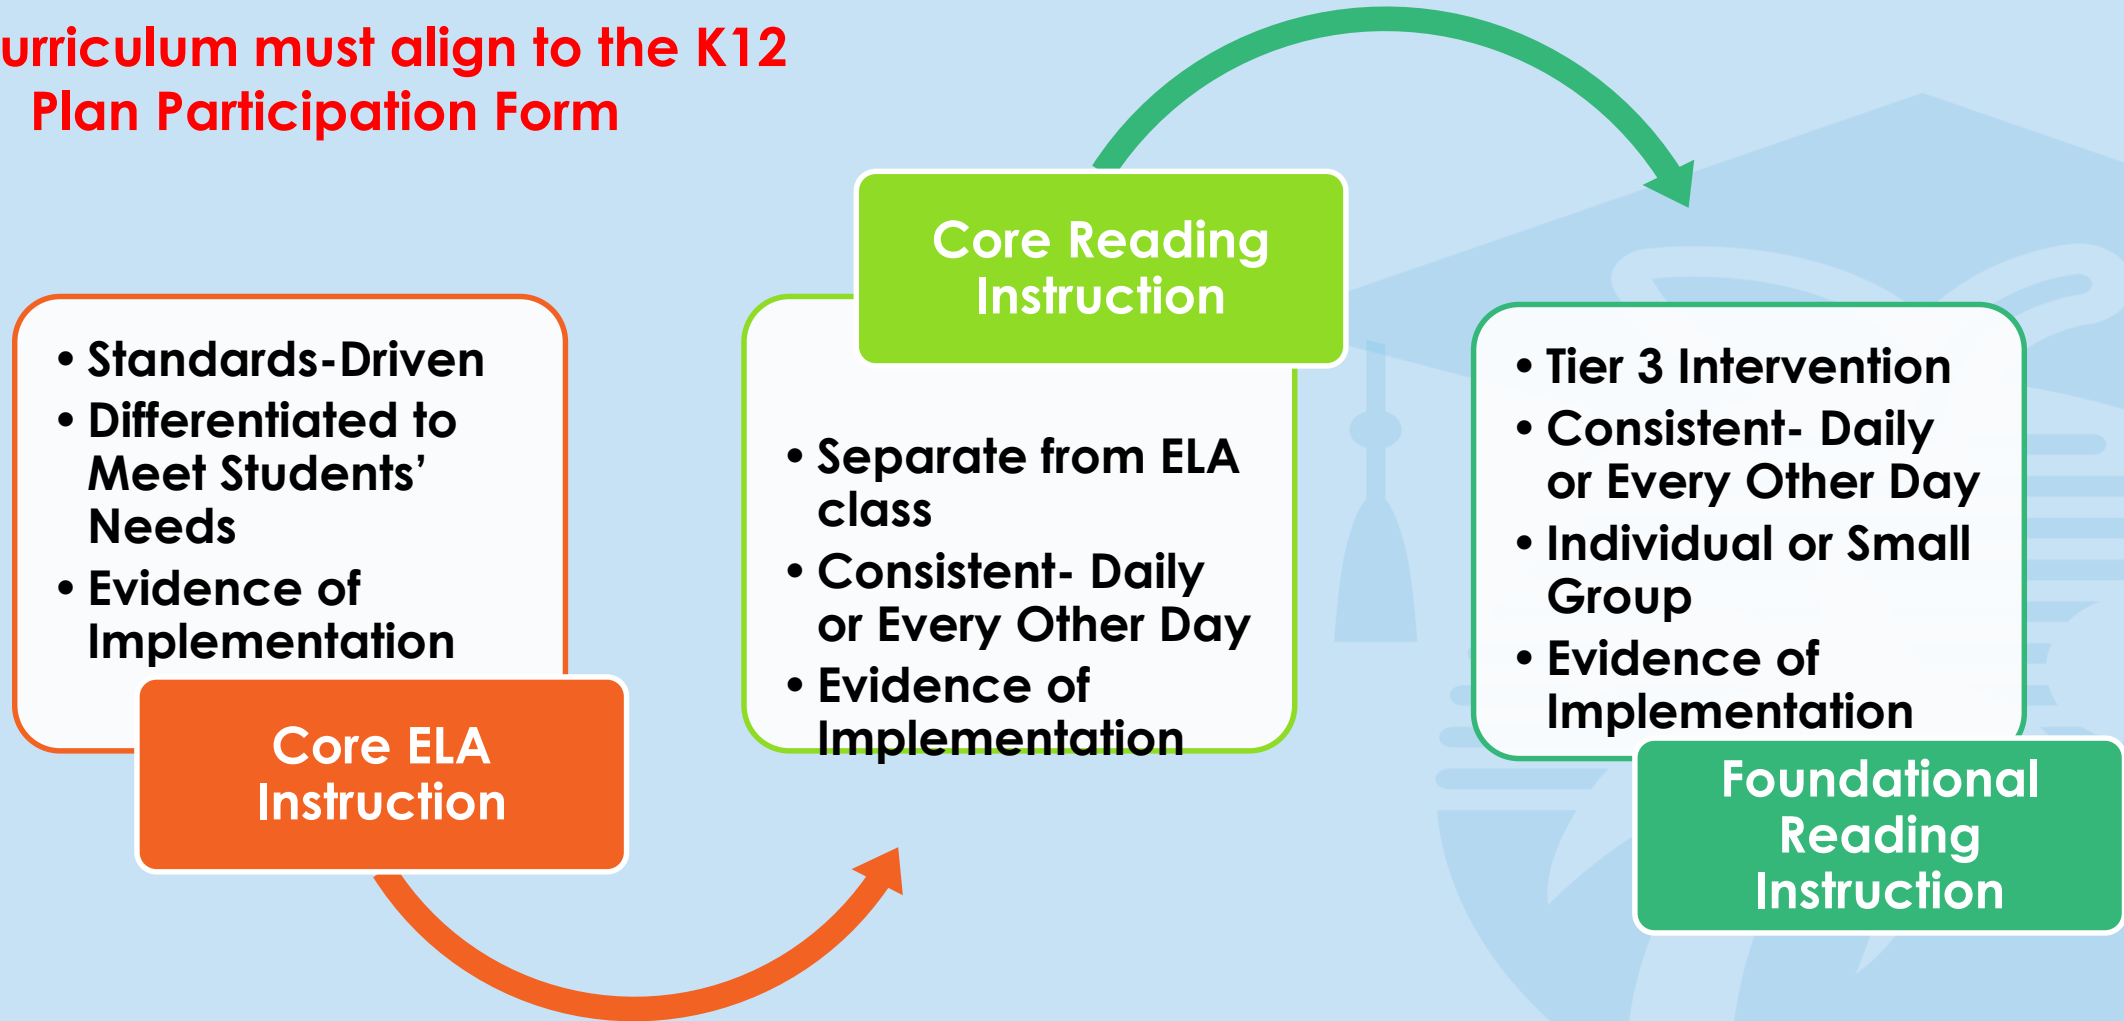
urriculum must align to the K12 Plan Participation Form

• Standards-Driven
• Differentiated to Meet Students' Needs
• Evidence of Implementation

Core ELA Instruction

Core Reading Instruction

• Separate from ELA class
• Consistent- Daily or Every Other Day
• Evidence of Implementation

• Tier 3 Intervention
• Consistent- Daily or Every Other Day
• Individual or Small Group
• Evidence of Implementation

Foundational Reading Instruction